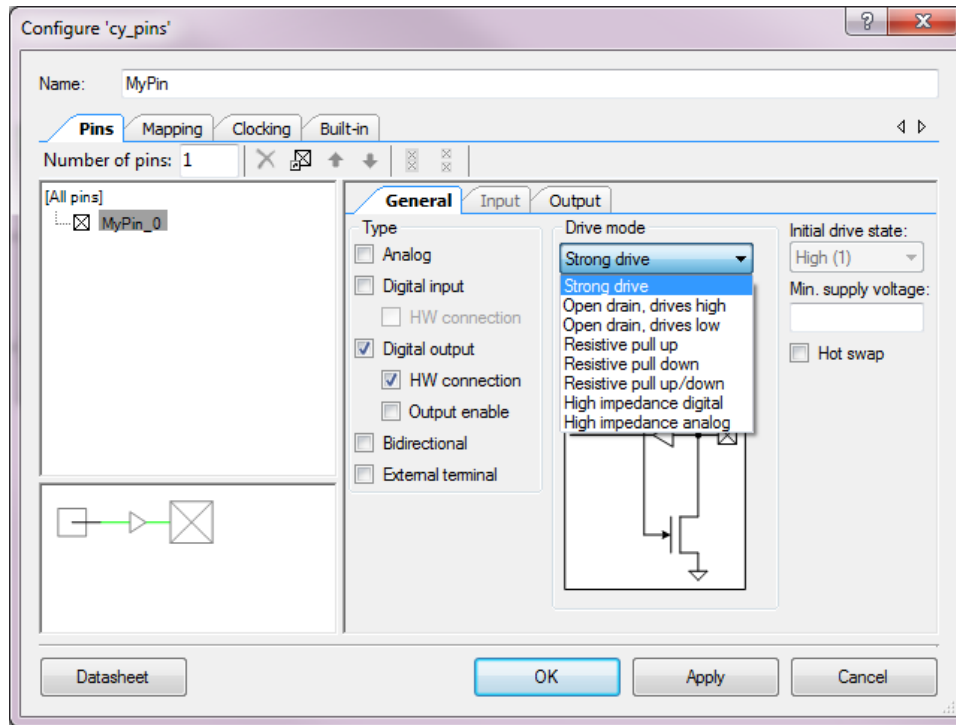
Configure 'cy_pins'

?

Name: MyPin

Pins | Mapping | Clocking | Built-in

Number of pins: 1

[All pins]
MyPin_0

General | Input | Output

Type
Analog
Digital input
HW connection
Digital output
HW connection
Output enable
Bidirectional
External terminal

Drive mode
Strong drive
Strong drive
Open drain, drives high
Open drain, drives low
Resistive pull up
Resistive pull down
Resistive pull up/down
High impedance digital
High impedance analog

Initial drive state:
High (1)
Min. supply voltage:
Hot swap

Datasheet | OK | Apply | Cancel